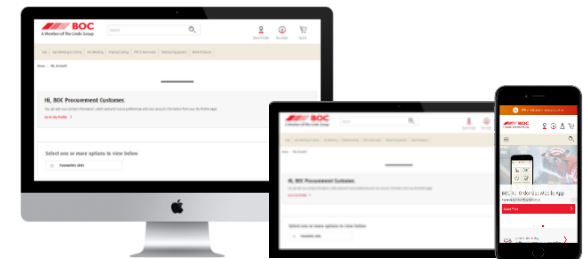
BOC
A Member of The Linde Group

Hi, BOC Procurement Customer,

Select one or more options to view below

Favourites

BOC
A Member of The Linde Group

Hi, BOC Procurement Customer,

Select one or more options to view below

BOC

BOC Online Ordering App